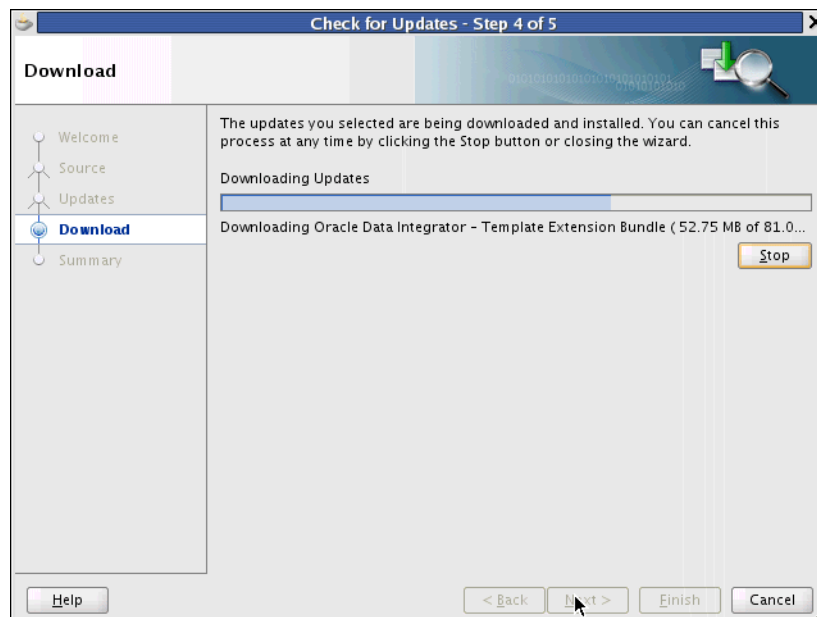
Check for Updates - Step 4 of 5

Download

Welcome
Source
Updates
Download
Summary

The updates you selected are being downloaded and installed. You can cancel this process at any time by clicking the Stop button or closing the wizard.

Downloading Updates

Downloading Oracle Data Integrator - Template Extension Bundle ( 52.75 MB of 81.0...

Stop

Help

< Back

Next >

Finish

Cancel